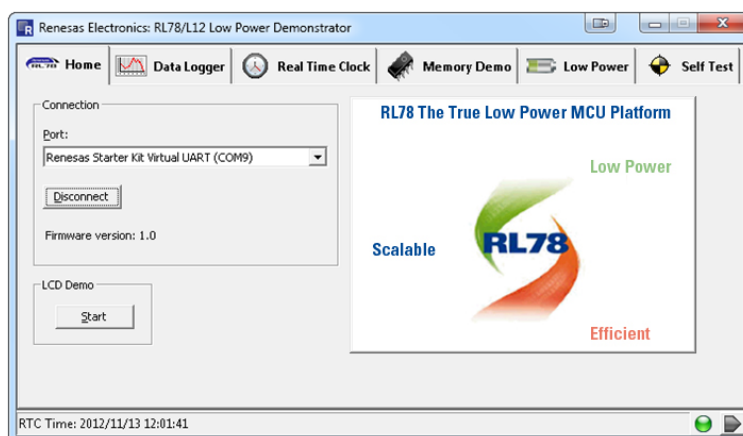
Renesas Electronics: RL78/L12 Low Power Demonstrator

Home | Data Logger | Real Time Clock | Memory Demo | Low Power | Self Test

Connection

Port:

Renesas Starter Kit Virtual UART (COM9)

Disconnect

Firmware version: 1.0

LCD Demo

Start

RL78 The True Low Power MCU Platform

Low Power

Scalable

RL78

Efficient

RTC Time: 2012/11/13 12:01:41